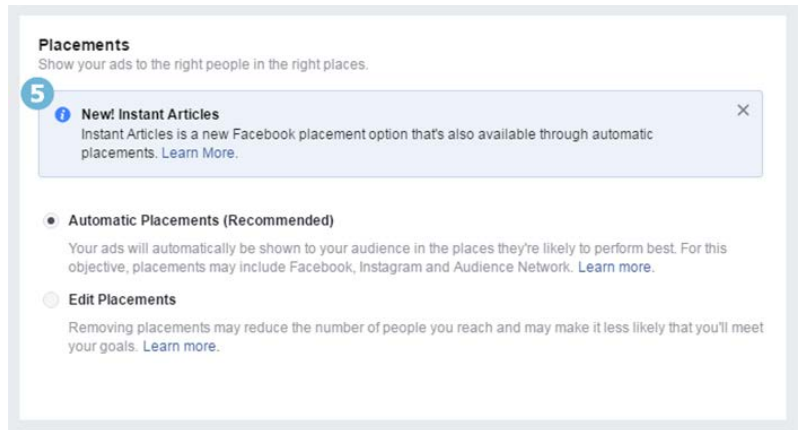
Placements
Show your ads to the right people in the right places.

5

New! Instant Articles
Instant Articles is a new Facebook placement option that's also available through automatic placements. Learn More.

×

Automatic Placements (Recommended)

Your ads will automatically be shown to your audience in the places they're likely to perform best. For this objective, placements may include Facebook, Instagram and Audience Network. Learn more.

Edit Placements

Removing placements may reduce the number of people you reach and may make it less likely that you'll meet your goals. Learn more.